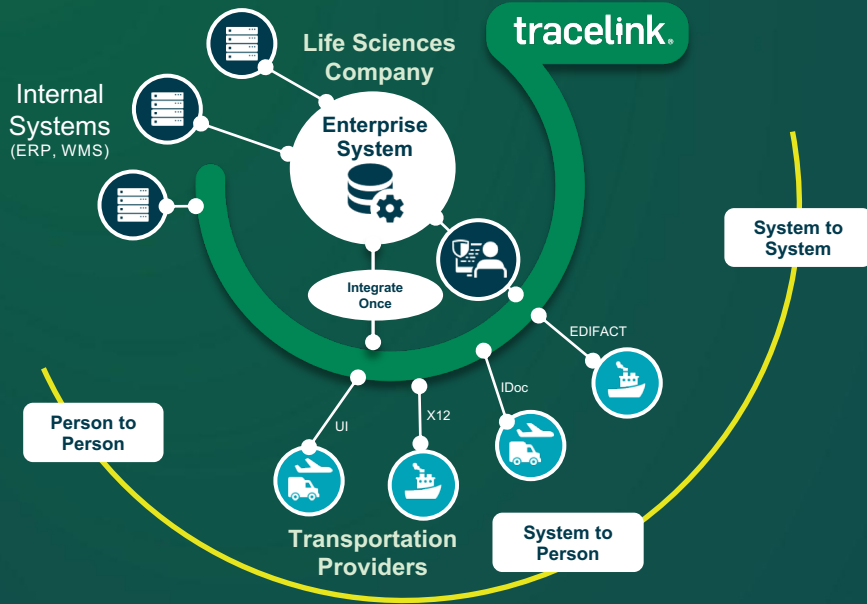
tracelink

Life Sciences Company

Internal Systems (ERP, WMS)

Enterprise System

Integrate Once

System to System

EDIFACT

IDoc

UI

X12

Person to Person

System to Person

Transportation Providers